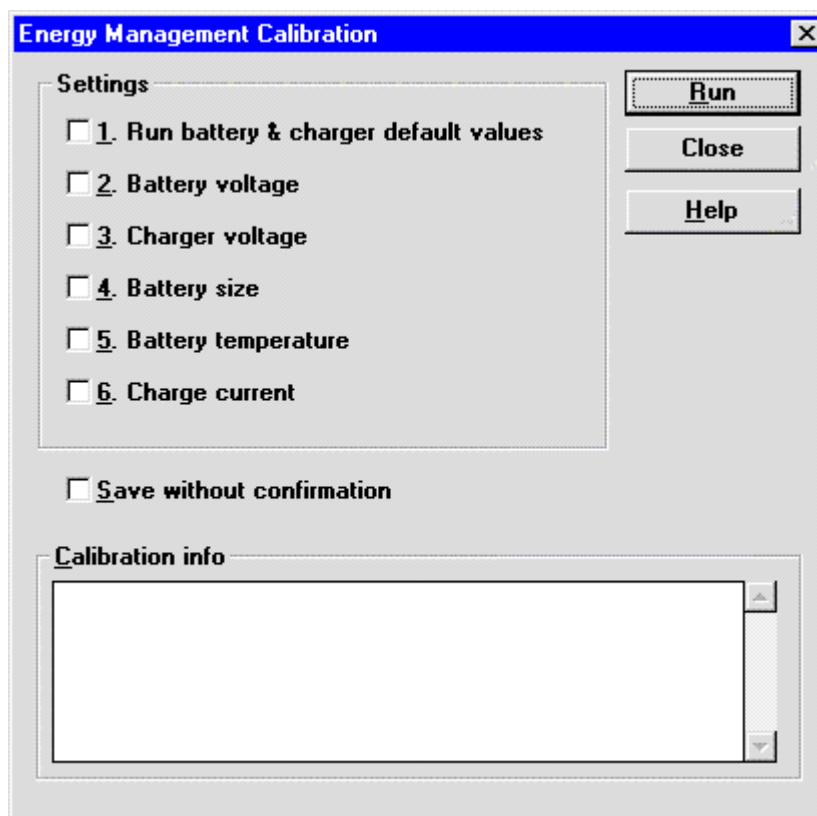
Energy Management Calibration

Settings

1. Run battery & charger default values

2. Battery voltage

3. Charger voltage

4. Battery size

5. Battery temperature

6. Charge current

Run

Close

Help

Save without confirmation

Calibration info